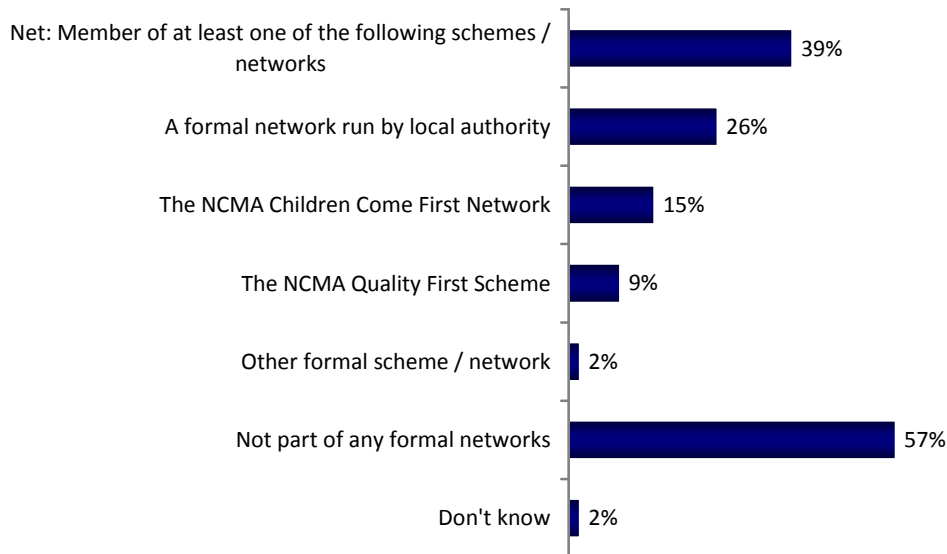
Net: Member of at least one of the following schemes / networks 39%

A formal network run by local authority 26%

The NCMA Children Come First Network 15%

The NCMA Quality First Scheme 9%

Other formal scheme / network 2%

Not part of any formal networks 57%

Don't know 2%